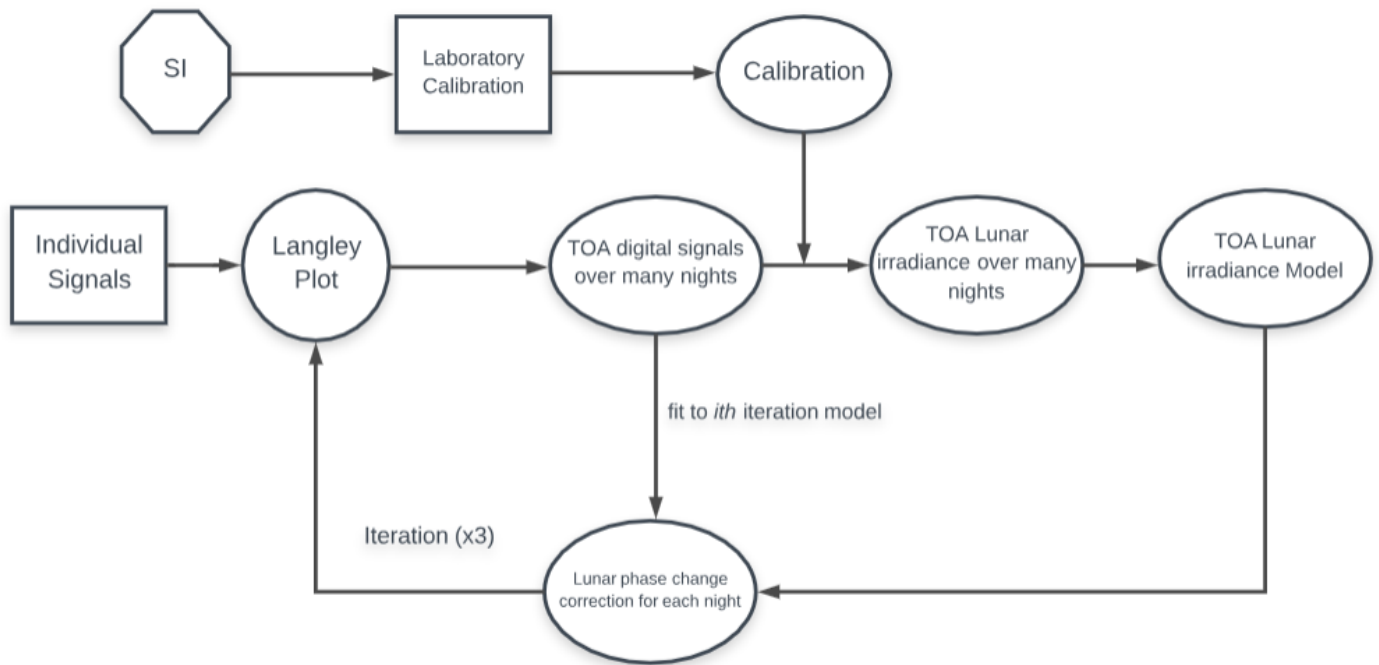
SI

Laboratory Calibration

Calibration

Individual Signals

Langley Plot

TOA digital signals over many nights

TOA Lunar irradiance over many nights

TOA Lunar irradiance Model

fit to ith iteration model

Iteration (x3)

Lunar phase change correction for each night